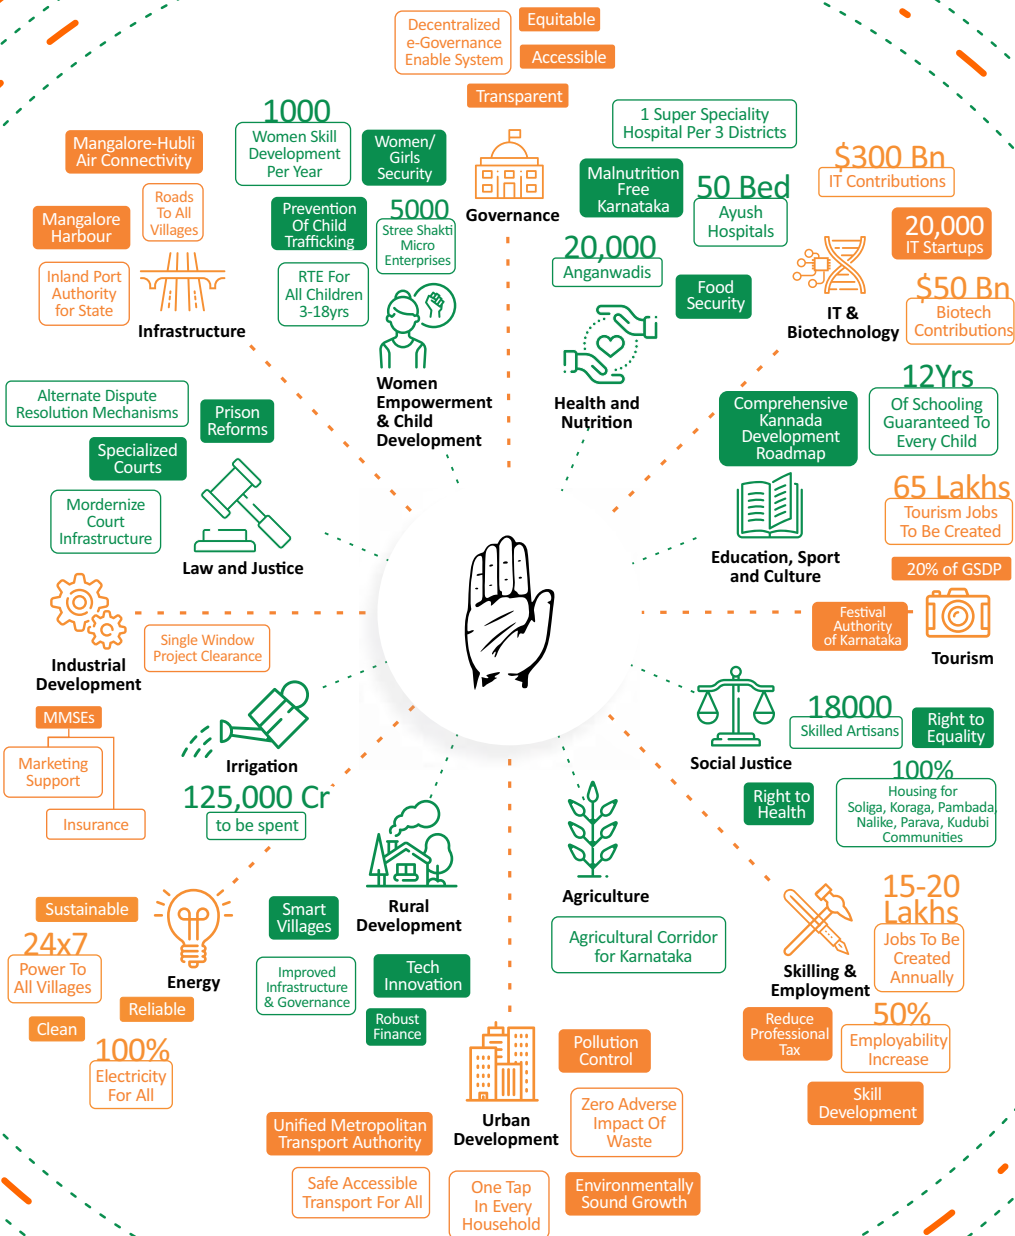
Decentralized e-Governance Enable System

Equitable

Accessible

Transparent

Governance

1000 Women Skill Development Per Year

Women/ Girls Security

Prevention Of Child Trafficking

5000 Stree Shakti Micro Enterprises

RTE For All Children 3-18yrs

Women Empowerment & Child Development

Mangalore-Hubli Air Connectivity

Roads To All Villages

Mangalore Harbour

Inland Port Authority for State

Infrastructure

1 Super Speciality Hospital Per 3 Districts

Malnutrition Free Karnataka

50 Bed Ayush Hospitals

20,000 Anganwadis

Food Security

Health and Nutrition

$300 Bn IT Contributions

20,000 IT Startups

$50 Bn Biotech Contributions

IT & Biotechnology

Alternate Dispute Resolution Mechanisms

Prison Reforms

Specialized Courts

Mordernize Court Infrastructure

Law and Justice

Comprehensive Kannada Development Roadmap

12Yrs Of Schooling Guaranteed To Every Child

Education, Sport and Culture

65 Lakhs Tourism Jobs To Be Created

20% of GSDP

Festival Authority of Karnataka

Tourism

Industrial Development

Single Window Project Clearance

MMSEs

Marketing Support

Insurance

Irrigation

125,000 Cr to be spent

18000 Skilled Artisans

Right to Equality

Social Justice

Right to Health

100% Housing for Soliga, Koraga, Pambada, Nalike, Parava, Kudubi Communities

Sustainable

24x7 Power To All Villages

Reliable

Clean

100% Electricity For All

Energy

Smart Villages

Rural Development

Improved Infrastructure & Governance

Tech Innovation

Robust Finance

Agriculture

Agricultural Corridor for Karnataka

15-20 Lakhs Jobs To Be Created Annually

Skilling & Employment

Reduce Professional Tax

50% Employability Increase

Skill Development

Pollution Control

Zero Adverse Impact Of Waste

Urban Development

Unified Metropolitan Transport Authority

Safe Accessible Transport For All

One Tap In Every Household

Environmentally Sound Growth